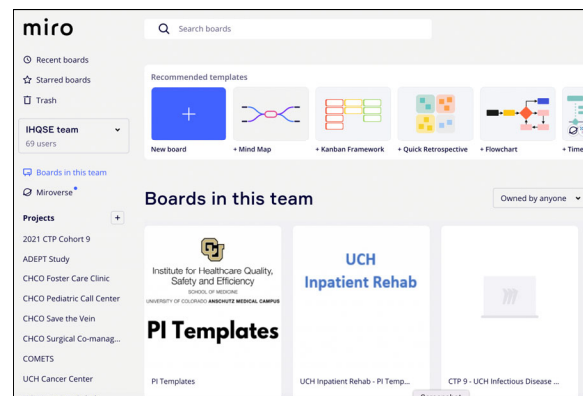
miro

Search boards

Recent boards
Starred boards
Trash

IHQSE team
69 users

Boards in this team
Miroverse

Projects +
2021 CTP Cohort 9
ADEPT Study
CHCO Foster Care Clinic
CHCO Pediatric Call Center
CHCO Save the Vein
CHCO Surgical Co-manag...
COMETS
UCH Cancer Center

Recommended templates
New board
+ Mind Map
+ Kanban Framework
+ Quick Retrospective
+ Flowchart
+ Time

Boards in this team
Owned by anyone

Institute for Healthcare Quality, Safety and Efficiency
SCHOOL OF MEDICINE
UNIVERSITY OF COLORADO ANSCHUTZ MEDICAL CAMPUS
PI Templates
PI Templates

UCH
Inpatient Rehab
UCH Inpatient Rehab - PI Temp...

CTP 9 - UCH Infectious Disease ...